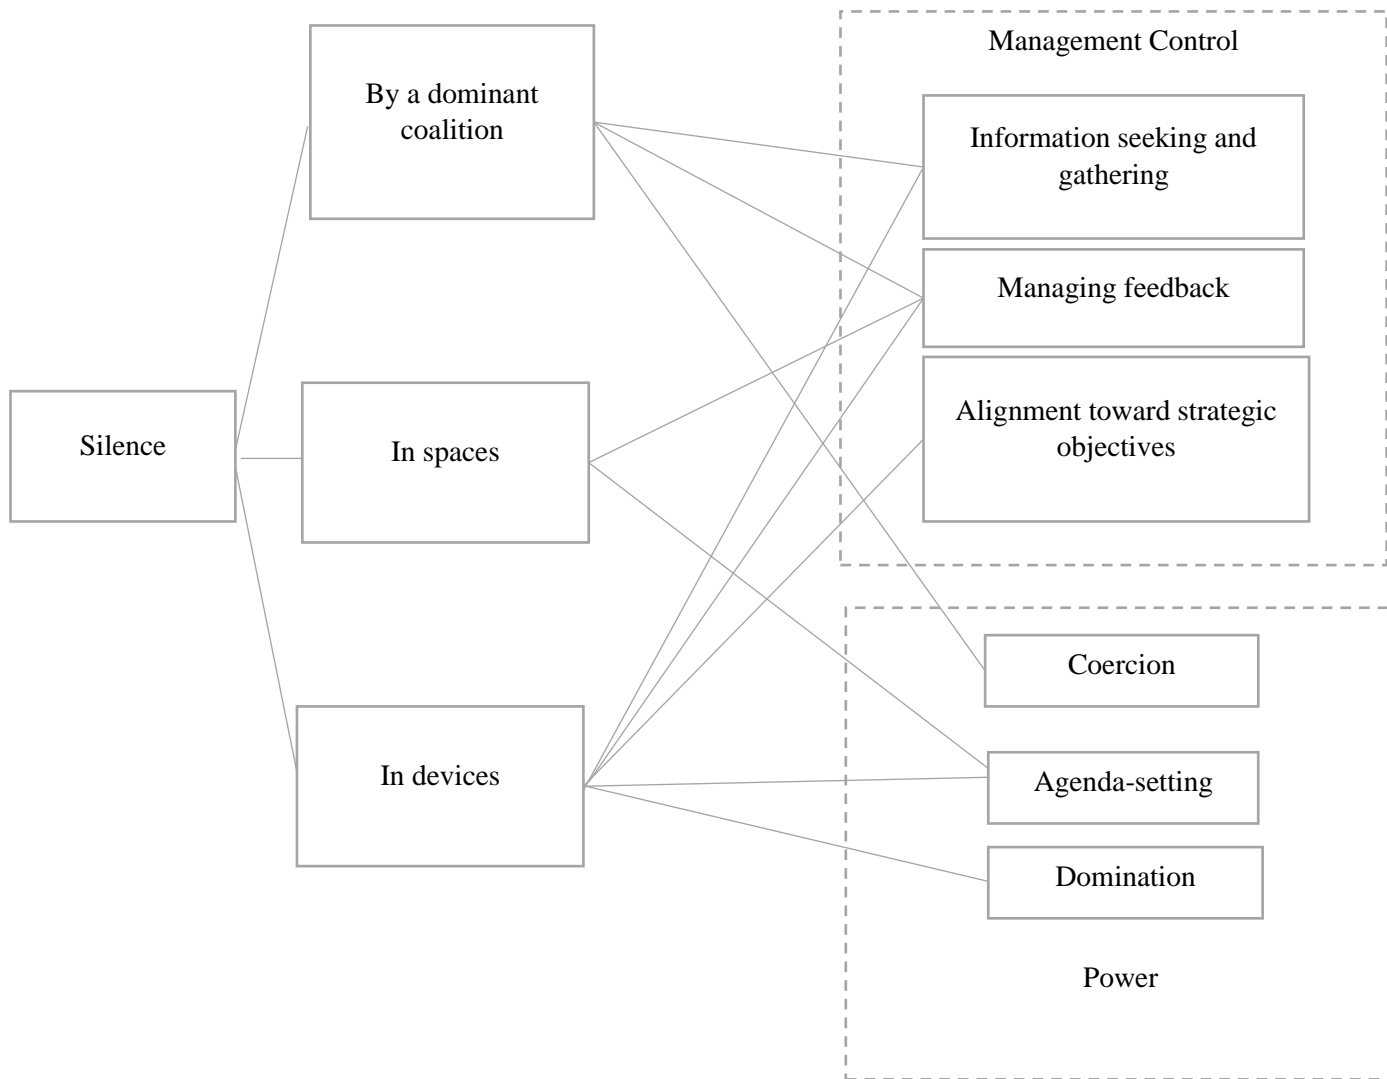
Silence

By a dominant coalition

In spaces

In devices

Management Control

Information seeking and gathering

Managing feedback

Alignment toward strategic objectives

Coercion

Agenda-setting

Domination

Power